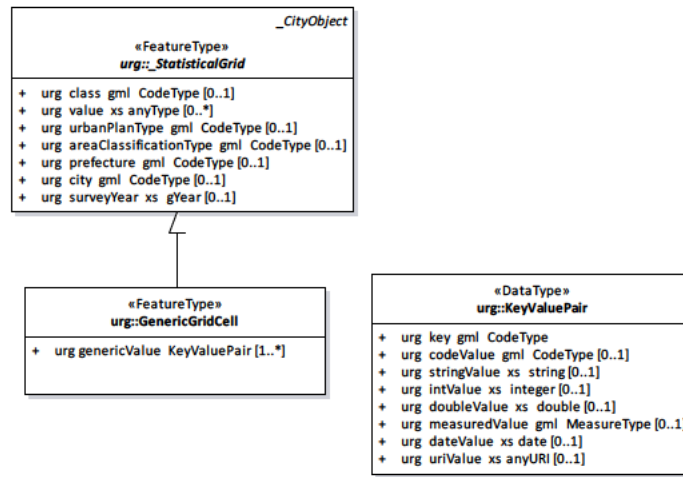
_CityObject

«FeatureType»
urg::_StatisticalGrid

+ urg class gml CodeType [0..1]
+ urg value xs anyType [0..*]
+ urg urbanPlanType gml CodeType [0..1]
+ urg areaClassificationType gml CodeType [0..1]
+ urg prefecture gml CodeType [0..1]
+ urg city gml CodeType [0..1]
+ urg surveyYear xs gYear [0..1]

«FeatureType»
urg::GenericGridCell

+ urg genericValue KeyValuePair [1..*]

«DataType»
urg::KeyValuePair

+ urg key gml CodeType
+ urg codeValue gml CodeType [0..1]
+ urg stringValue xs string [0..1]
+ urg intValue xs integer [0..1]
+ urg doubleValue xs double [0..1]
+ urg measuredValue gml MeasureType [0..1]
+ urg dateValue xs date [0..1]
+ urg uriValue xs anyURI [0..1]